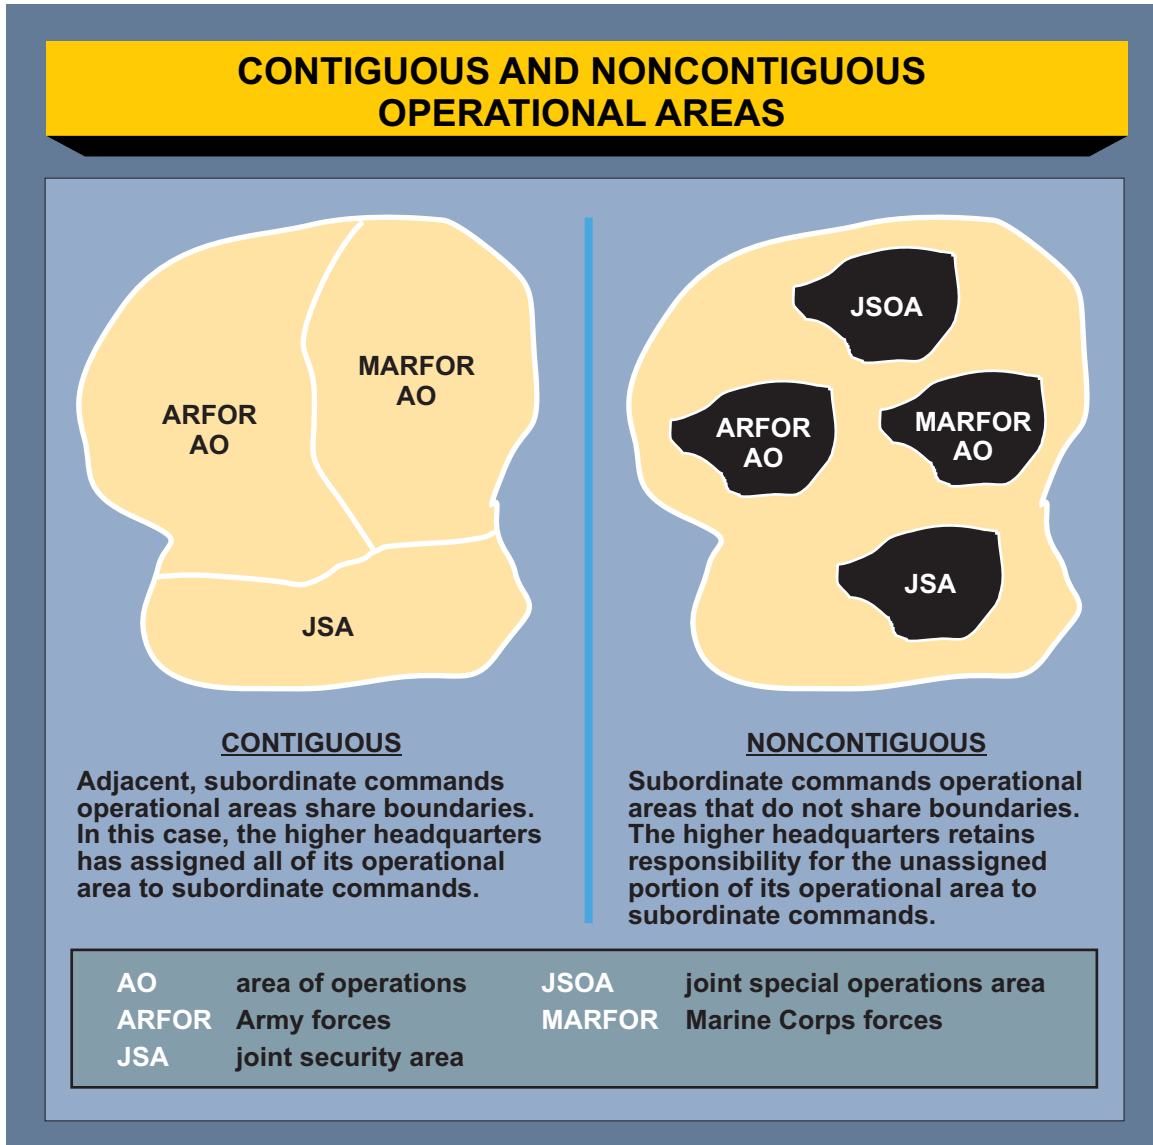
CONTIGUOUS AND NONCONTIGUOUS OPERATIONAL AREAS

MARFOR AO

ARFOR AO

JSA

JSOA

ARFOR AO

MARFOR AO

JSA

CONTIGUOUS

Adjacent, subordinate commands operational areas share boundaries. In this case, the higher headquarters has assigned all of its operational area to subordinate commands.

NONCONTIGUOUS

Subordinate commands operational areas that do not share boundaries. The higher headquarters retains responsibility for the unassigned portion of its operational area to subordinate commands.

| | | | |
|---|---|---|---|
| AO | area of operations | JSOA | joint special operations area |
| ARFOR | Army forces | MARFOR | Marine Corps forces |
| JSA | joint security area | | |